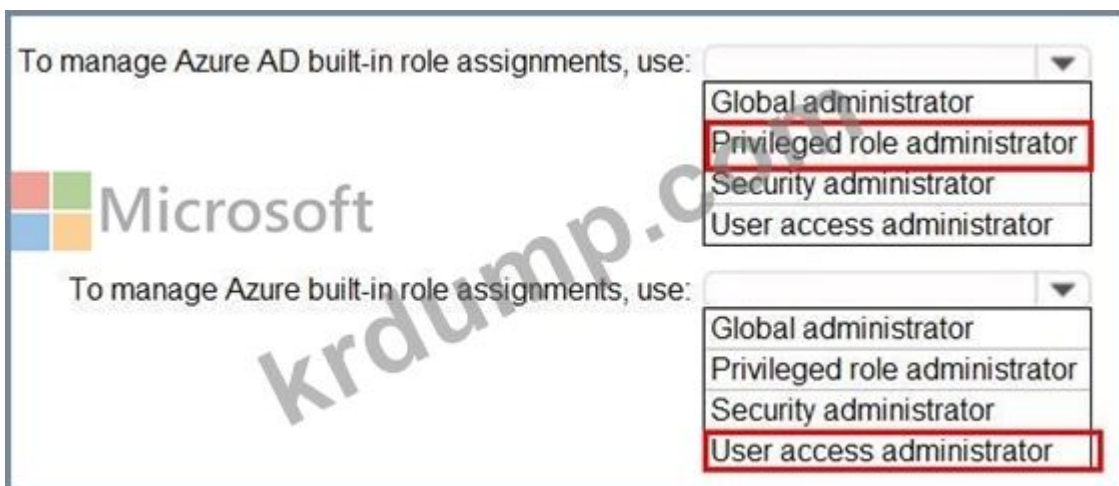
To manage Azure AD built-in role assignments, use:

Global administrator
Privileged role administrator
Security administrator
User access administrator

Microsoft

krdump.com

To manage Azure built-in role assignments, use:

Global administrator
Privileged role administrator
Security administrator
User access administrator